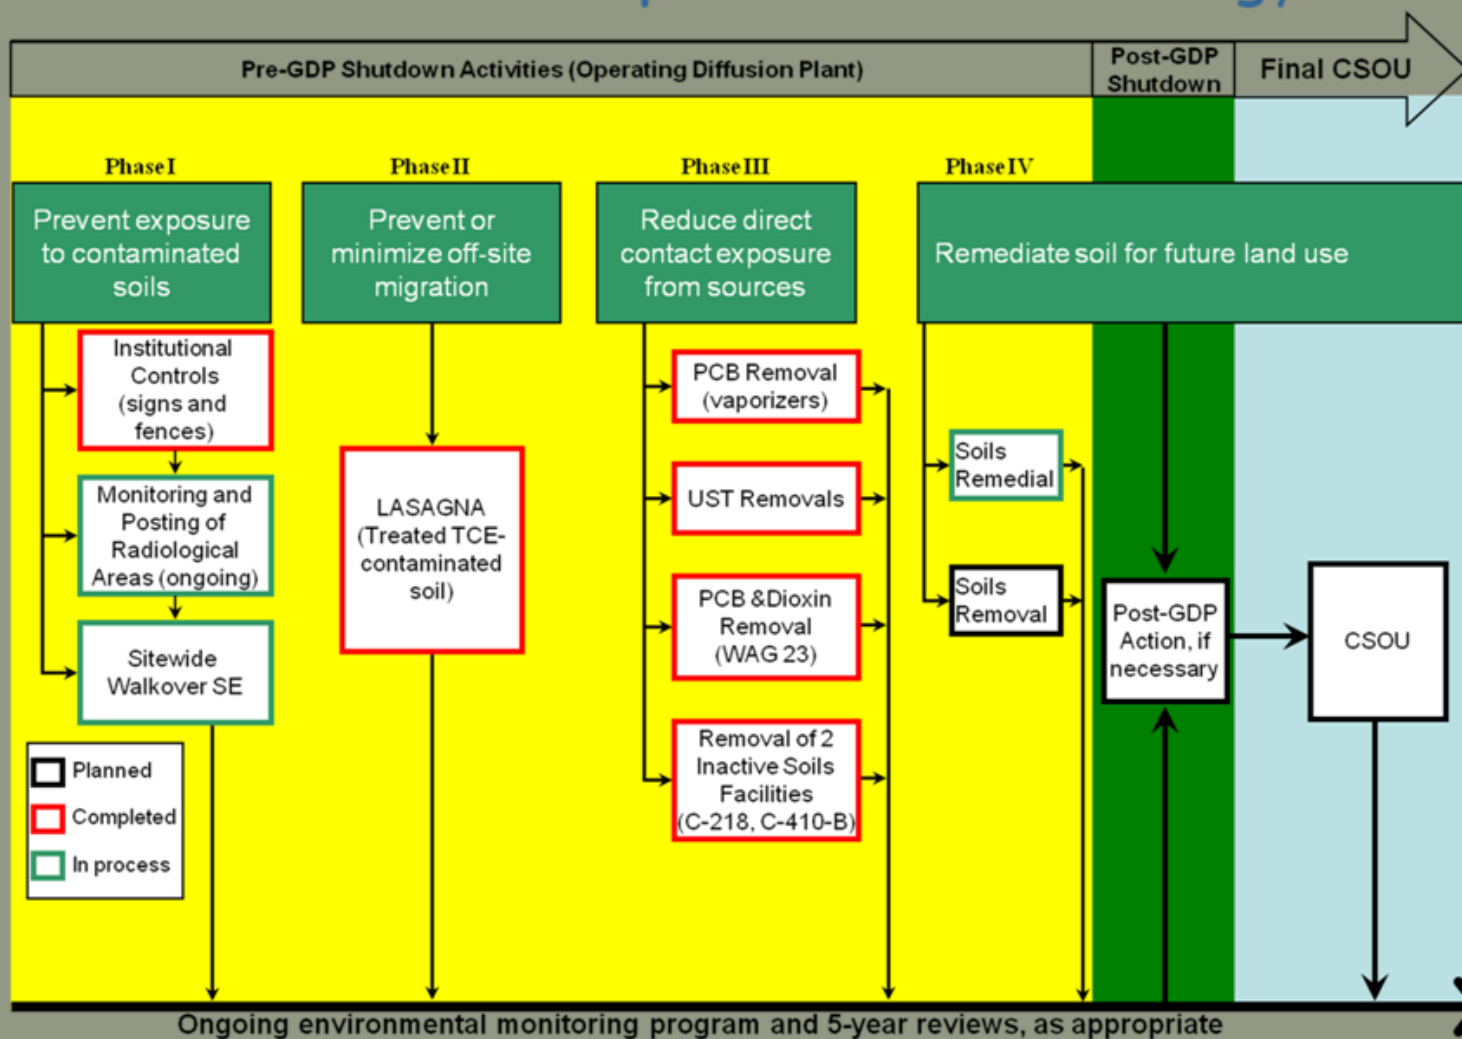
Pre-GDP Shutdown Activities (Operating Diffusion Plant)

Post-GDP Shutdown

Final CSOU

Phase I

Prevent exposure to contaminated soils

Phase II

Prevent or minimize off-site migration

Phase III

Reduce direct contact exposure from sources

Phase IV

Remediate soil for future land use

Institutional Controls (signs and fences)

Monitoring and Posting of Radiological Areas (ongoing)

Sitewide Walkover SE

LASAGNA (Treated TCE-contaminated soil)

PCB Removal (vaporizers)

UST Removals

PCB & Dioxin Removal (WAG 23)

Removal of 2 Inactive Soils Facilities (C-218, C-410-B)

Soils Remedial

Soils Removal

Post-GDP Action, if necessary

CSOU

Planned

Completed

In process

Ongoing environmental monitoring program and 5-year reviews, as appropriate